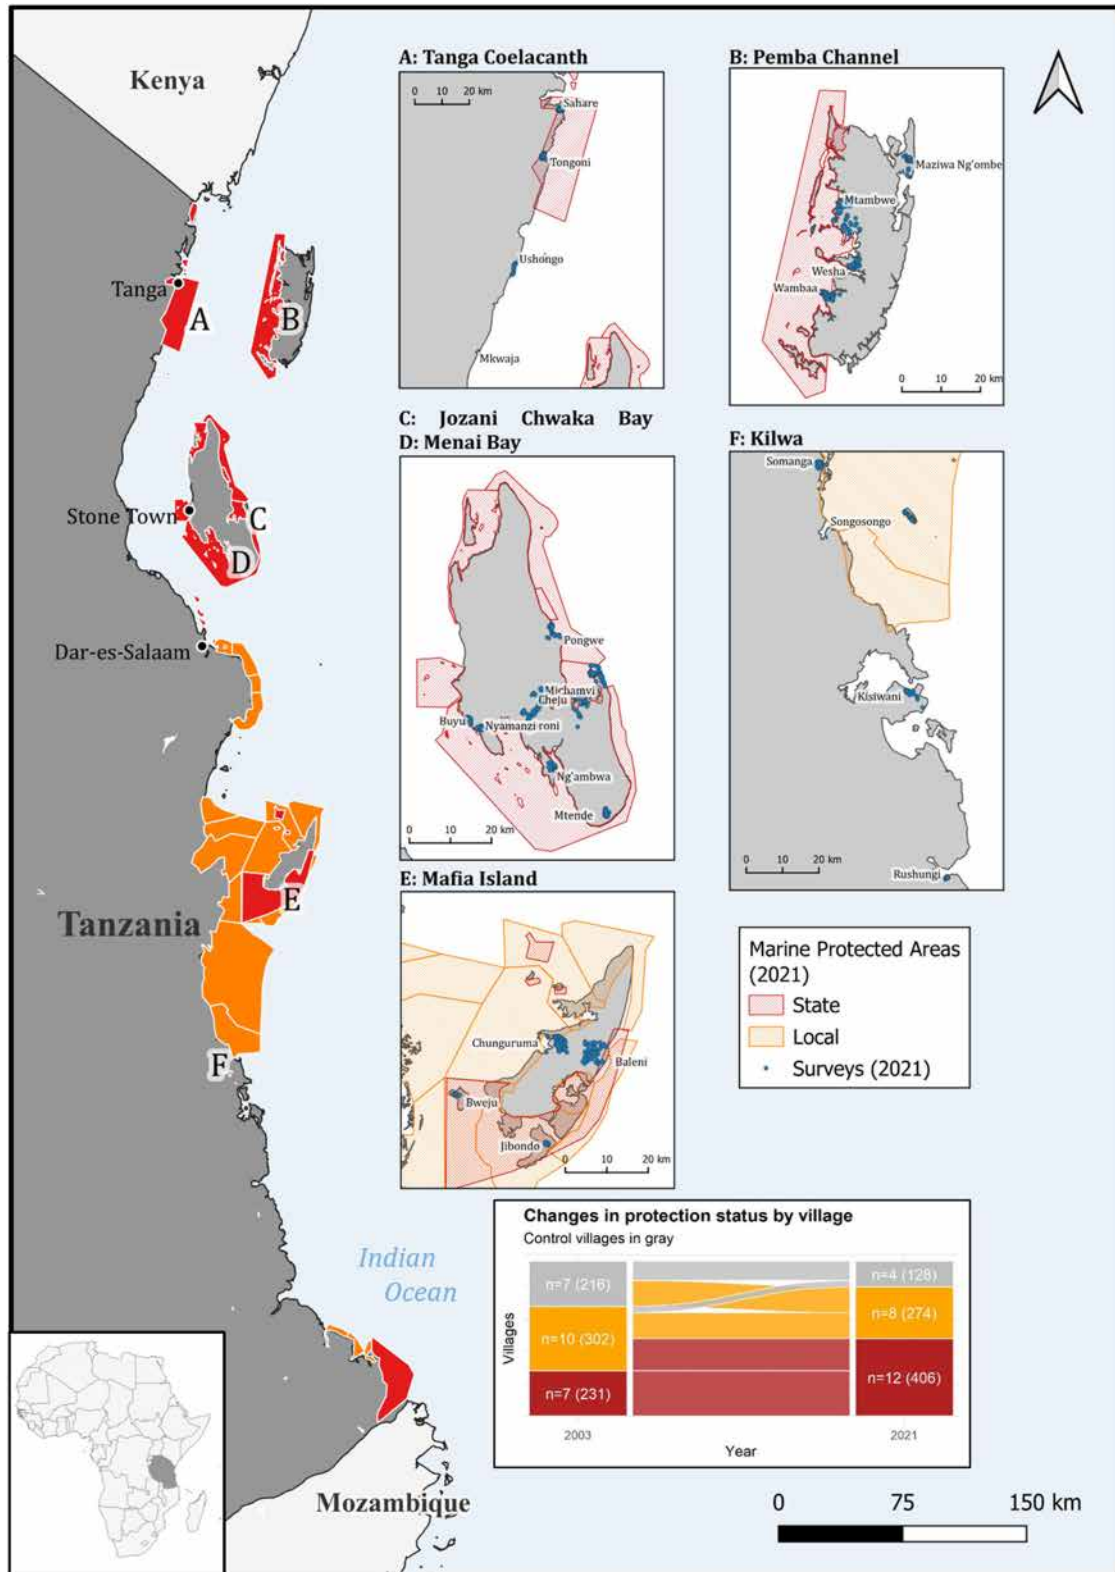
Kenya

Tanga
A
B
Stone Town
C
D
Dar-es-Salaam
E
Tanzania
F
Indian Ocean
Mozambique

A: Tanga Coelacanth
0 10 20 km
Sahare
Tongoni
Ushongo
Mkwaja

B: Pemba Channel
Maziwa Ng'ombe
Mtambwe
Wesha
Wambaa
0 10 20 km

C: Jozani Chwaka Bay
D: Menai Bay
Pongwe
Michamvi
Cheju
Buyu
Nyamanzi roni
Ng'ambwa
Mtende
0 10 20 km

F: Kilwa
Somanga
Songosongo
Kisiwani
0 10 20 km
Rushungi

E: Mafia Island
Chunguruma
Baleni
Bweju
Jibondo
0 10 20 km

Marine Protected Areas (2021)
State
Local
Surveys (2021)

Changes in protection status by village
Control villages in gray
Villages
n=7 (216)
n=10 (302)
n=7 (231)
n=4 (128)
n=8 (274)
n=12 (406)
2003
Year
2021

0 75 150 km